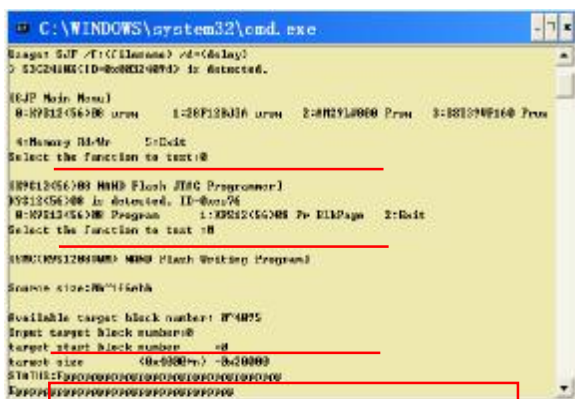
C:\WINDOWS\system32\cmd.exe

Usage: SJF /T:<filename> /d=<delay>
> S3C2410X(ID=0x0032409d) is detected.

[SJF Main Menu]
0:K9S1208 Prog 1:28F128J3A prog 2:AM29LV800 Prog 3:SST39VF160 Prog

4:Memory Rd/Wr 5:Exit
Select the function to test:0

[K9S1208 NAND Flash JTAG Programmer]
K9S1208 is detected. ID=0xec76
0:K9S1208 Program 1:K9S1208 Pr BlkPage 2:Exit
Select the function to test :0

[SMC(K9S1208V0M) NAND Flash Writing Program]

Source size:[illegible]

Available target block number: 0~4095
Input target block number:0
target start block number =0
target size (0x4000*n) =0x20000
STATUS:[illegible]
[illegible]